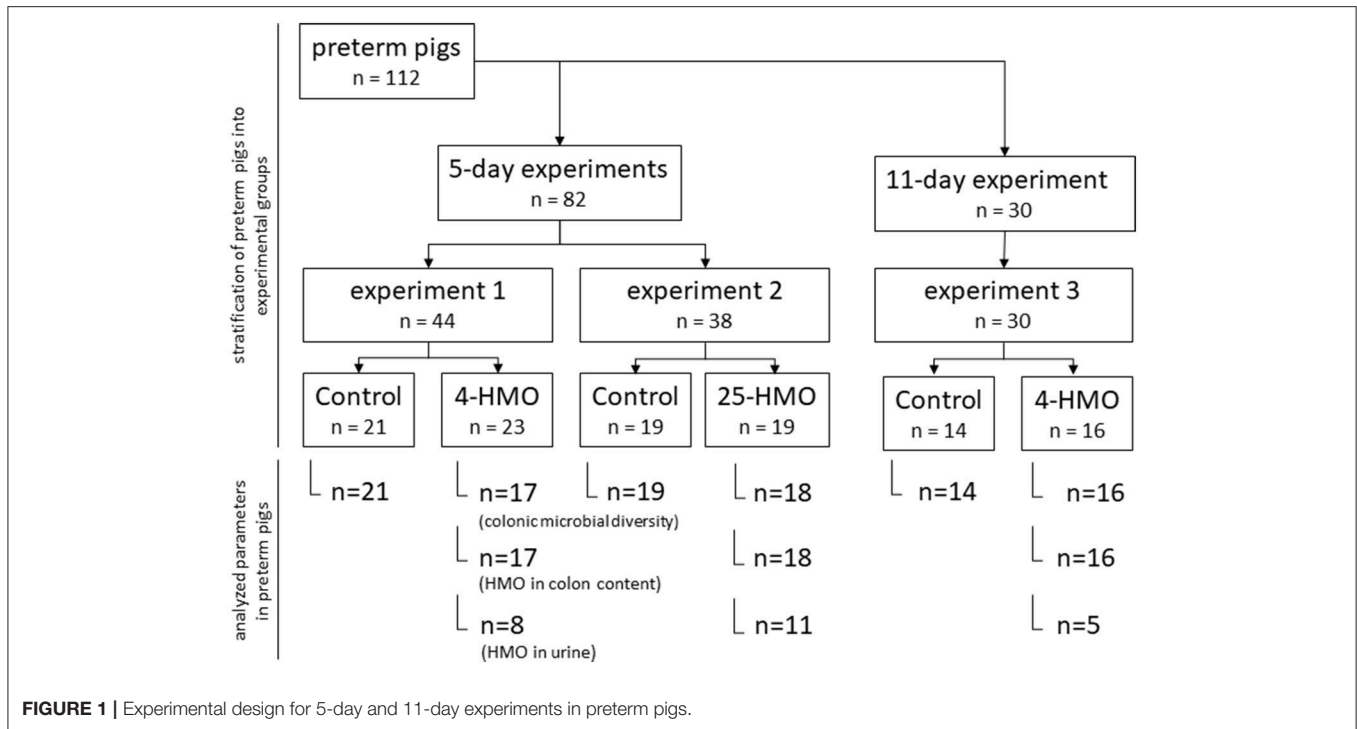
stratification of preterm pigs into experimental groups

preterm pigs
n = 112

5-day experiments
n = 82

11-day experiment
n = 30

experiment 1
n = 44

experiment 2
n = 38

experiment 3
n = 30

Control
n = 21

4-HMO
n = 23

Control
n = 19

25-HMO
n = 19

Control
n = 14

4-HMO
n = 16

analyzed parameters in preterm pigs

n=21

n=17
(colonic microbial diversity)

n=17
(HMO in colon content)

n=8
(HMO in urine)

n=19

n=18

n=18

n=11

n=14

n=16

n=16

n=5

**FIGURE 1 |** Experimental design for 5-day and 11-day experiments in preterm pigs.